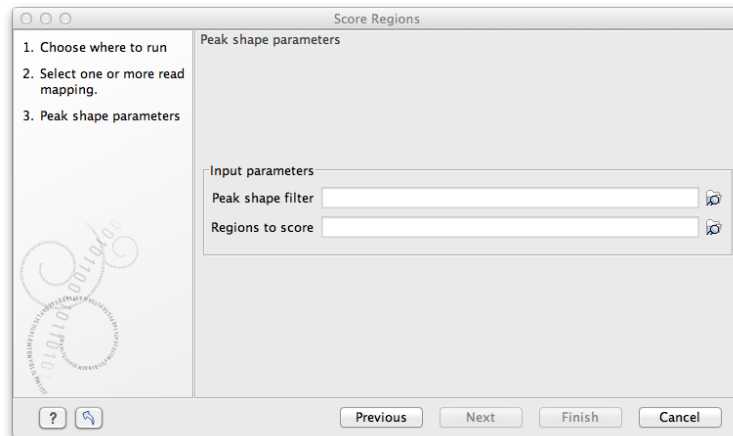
Score Regions

1. Choose where to run
2. Select one or more read mapping.
3. Peak shape parameters

Peak shape parameters

Input parameters

Peak shape filter

Regions to score

?

Previous | Next | Finish | Cancel